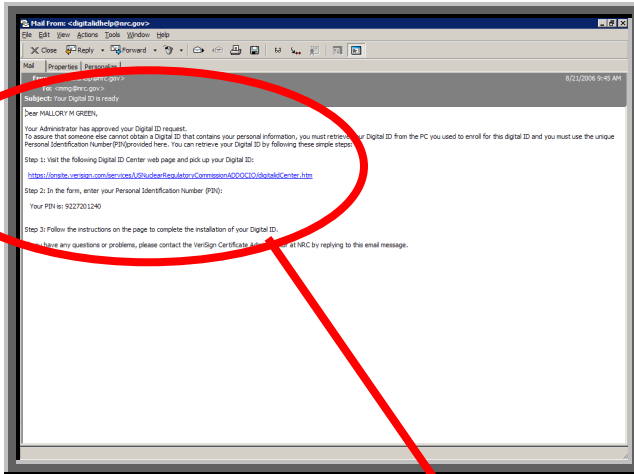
Mail From: <digitalidhelp@nrc.gov>

File Edit View Actions Tools Window Help

Close Reply Forward

Mail Properties Personalize

From: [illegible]@nrc.gov>

To: <mmg@nrc.gov>

Subject: Your Digital ID is ready

8/21/2006 9:45 AM

Dear MALLORY M GREEN,

Your Administrator has approved your Digital ID request.
To assure that someone else cannot obtain a Digital ID that contains your personal information, you must retrieve your Digital ID from the PC you used to enroll for this digital ID and you must use the unique Personal Identification Number(PIN)provided here. You can retrieve your Digital ID by following these simple steps:

Step 1: Visit the following Digital ID Center web page and pick up your Digital ID:

https://onsite.verisign.com/services/USNuclearRegulatoryCommissionADDOCIO/digitalidCenter.htm

Step 2: In the form, enter your Personal Identification Number (PIN):

Your PIN is: 9227201240

Step 3: Follow the instructions on the page to complete the installation of your Digital ID.

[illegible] have any questions or problems, please contact the VeriSign Certificate Administrator at NRC by replying to this email message.